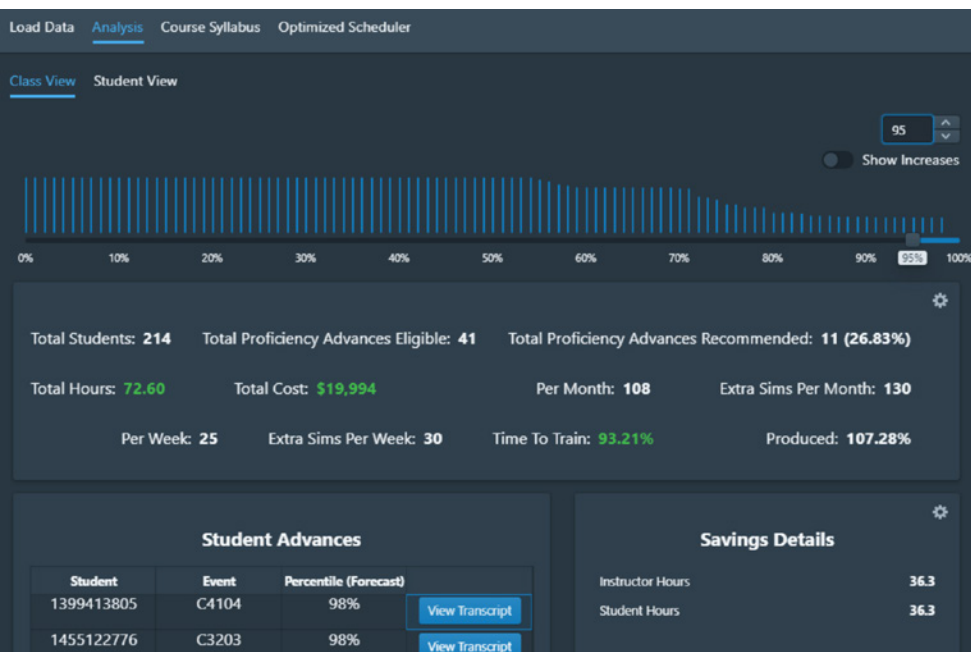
Load Data Analysis Course Syllabus Optimized Scheduler

Class View Student View

95

Show Increases

0% 10% 20% 30% 40% 50% 60% 70% 80% 90% 95% 100%

Total Students: 214 Total Proficiency Advances Eligible: 41 Total Proficiency Advances Recommended: 11 (26.83%)

Total Hours: 72.60 Total Cost: $19,994 Per Month: 108 Extra Sims Per Month: 130

Per Week: 25 Extra Sims Per Week: 30 Time To Train: 93.21% Produced: 107.28%

Student Advances

| Student | Event | Percentile (Forecast) | |
|---|---|---|---|
| 1399413805 | C4104 | 98% | View Transcript |
| 1455122776 | C3203 | 98% | View Transcript |

Savings Details

Instructor Hours 36.3

Student Hours 36.3